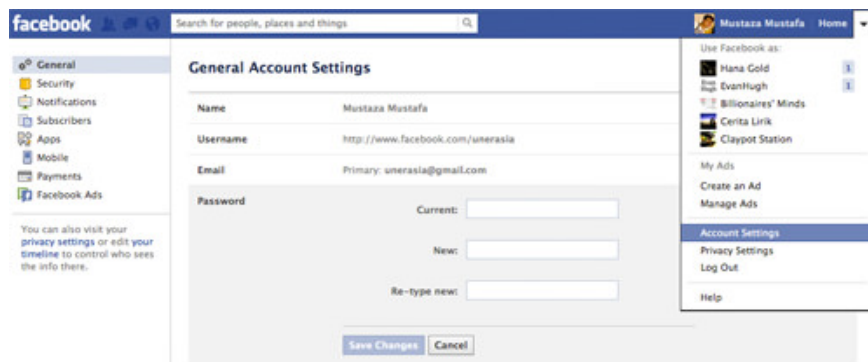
facebook

Search for people, places and things

Mustaza Mustafa Home

General
Security
Notifications
Subscribers
Apps
Mobile
Payments
Facebook Ads

You can also visit your privacy settings or edit your timeline to control who sees the info there.

General Account Settings

Name Mustaza Mustafa

Username http://www.facebook.com/unerasia

Email Primary: unerasia@gmail.com

Password

Current:

New:

Re-type new:

Save Changes Cancel

Use Facebook as:
Hana Gold 1
EvanHugh 1
Billionaires' Minds
Cerita Lirik
Claypot Station

My Ads
Create an Ad
Manage Ads

Account Settings
Privacy Settings
Log Out

Help